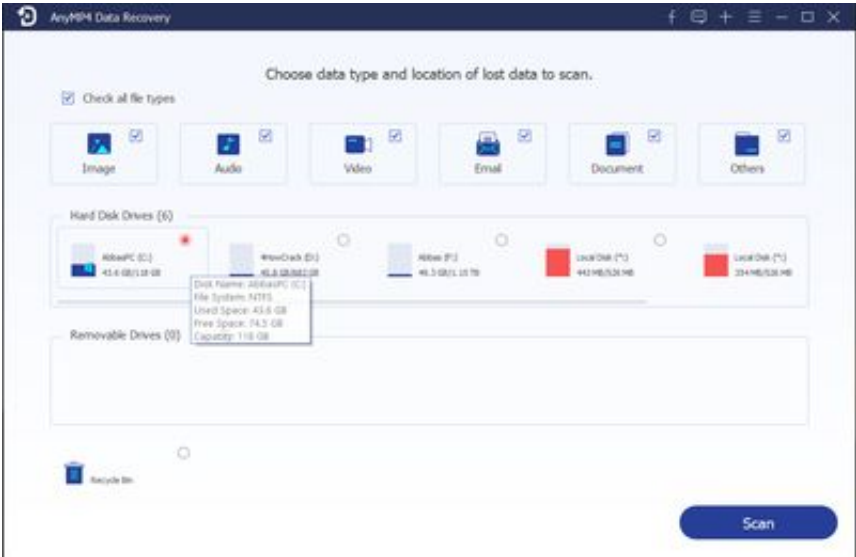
AnyMP4 Data Recovery

Choose data type and location of lost data to scan.

Check all file types

Image

Audio

Video

Email

Document

Others

Hard Disk Drives (6)

AbbasPC (C:)
43.6 GB/118 GB

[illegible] (D:)
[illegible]

Abbas (F:)
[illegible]

Local Disk (*:)
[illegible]

Local Disk (*:)
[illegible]

Disk Name: AbbasPC (C:)
File System: NTFS
Used Space: 43.6 GB
Free Space: 74.5 GB
Capability: 118 GB

Removable Drives (0)

Recycle Bin

Scan